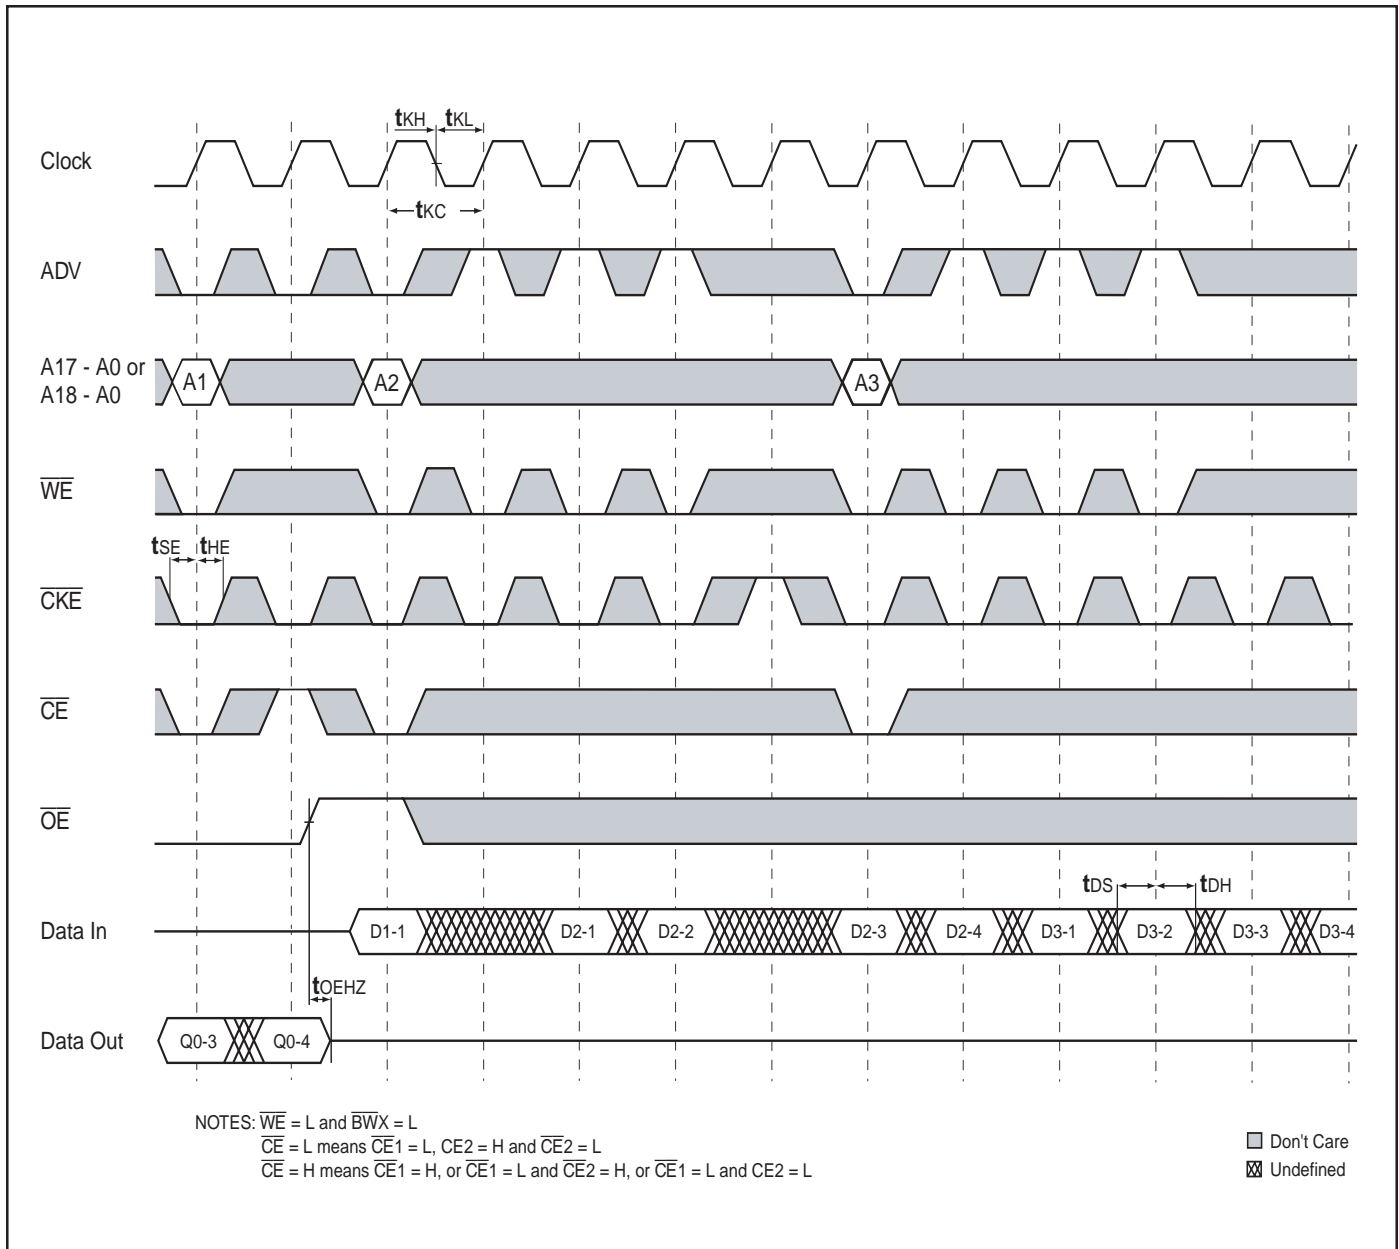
$\mathbf{t}_{KH}$ $\mathbf{t}_{KL}$

Clock

$\mathbf{t}_{KC}$

ADV

A17 - A0 or A18 - A0

A1

A2

A3

$\overline{WE}$

$\mathbf{t}_{SE}$ $\mathbf{t}_{HE}$

$\overline{CKE}$

$\overline{CE}$

$\overline{OE}$

$\mathbf{t}_{DS}$ $\mathbf{t}_{DH}$

Data In

D1-1 D2-1 D2-2 D2-3 D2-4 D3-1 D3-2 D3-3 D3-4

$\mathbf{t}_{OEHZ}$

Data Out

Q0-3 Q0-4

NOTES: $\overline{WE}$ = L and $\overline{BWX}$ = L
$\overline{CE}$ = L means $\overline{CE}1$ = L, CE2 = H and $\overline{CE}2$ = L
$\overline{CE}$ = H means $\overline{CE}1$ = H, or $\overline{CE}1$ = L and $\overline{CE}2$ = H, or $\overline{CE}1$ = L and CE2 = L

Don't Care
Undefined